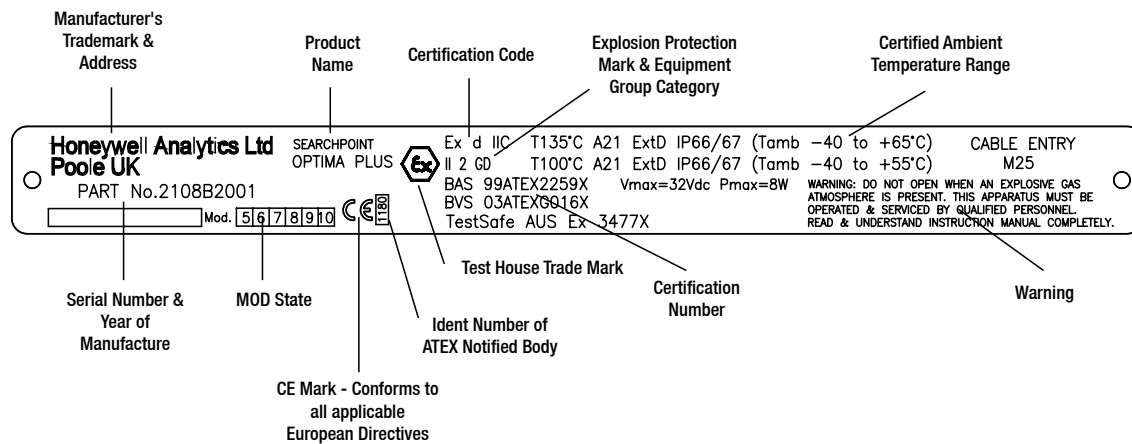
Manufacturer's Trademark & Address

Product Name

Certification Code

Explosion Protection Mark & Equipment Group Category

Certified Ambient Temperature Range

Honeywell Analytics Ltd
Poole UK
PART No.2108B2001

SEARCHPOINT
OPTIMA PLUS

Ex d IIC T135°C A21 ExtD IP66/67 (Tamb −40 to +65°C)
II 2 GD T100°C A21 ExtD IP66/67 (Tamb −40 to +55°C)
BAS 99ATEX2259X Vmax=32Vdc Pmax=8W
BVS 03ATEXG016X
TestSafe AUS Ex 3477X

CABLE ENTRY
M25

WARNING: DO NOT OPEN WHEN AN EXPLOSIVE GAS ATMOSPHERE IS PRESENT. THIS APPARATUS MUST BE OPERATED & SERVICED BY QUALIFIED PERSONNEL. READ & UNDERSTAND INSTRUCTION MANUAL COMPLETELY.

Mod. 5 6 7 8 9 10

CE 1180

Test House Trade Mark

Certification Number

Warning

Serial Number & Year of Manufacture

MOD State

Ident Number of ATEX Notified Body

CE Mark - Conforms to all applicable European Directives